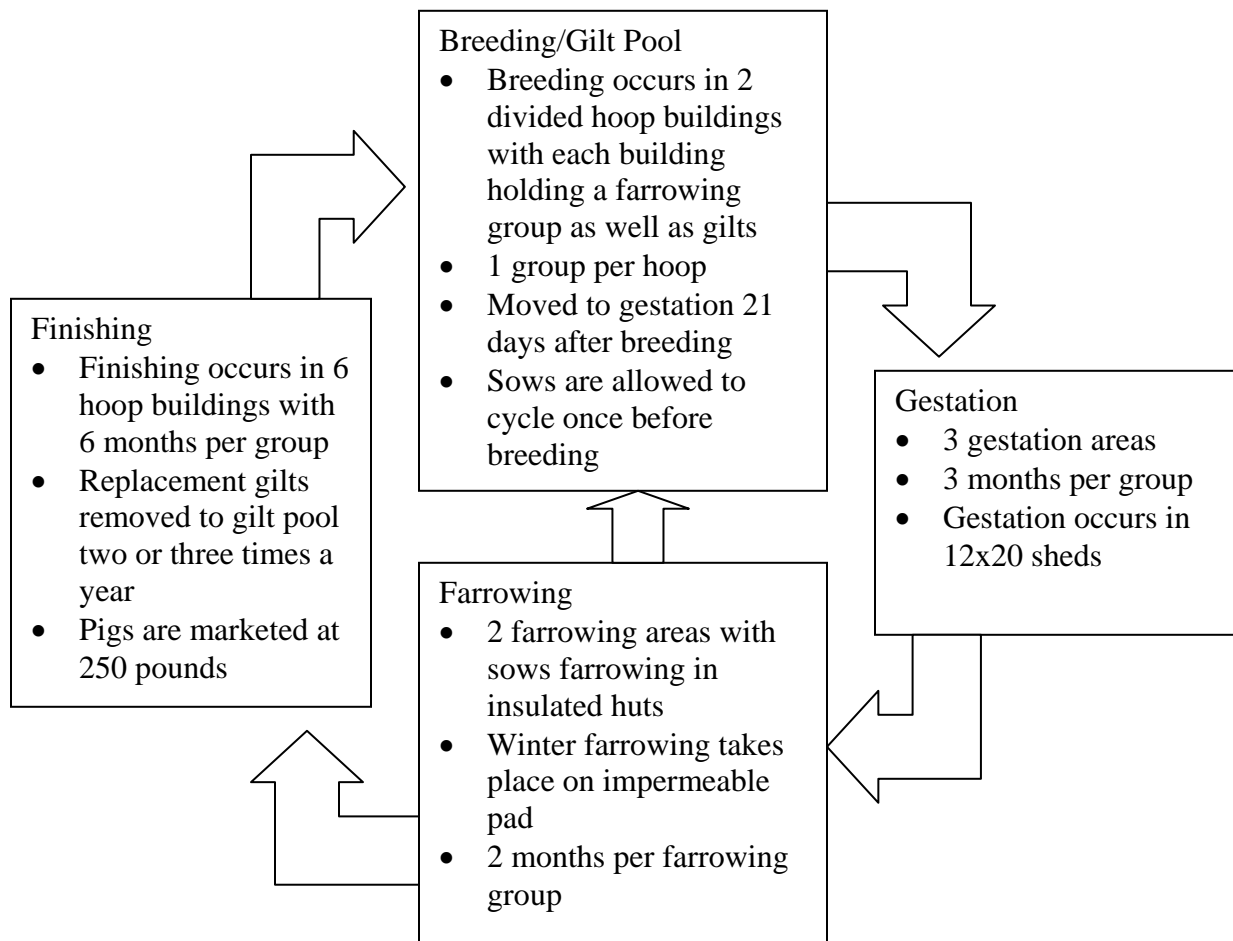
Breeding/Gilt Pool
- Breeding occurs in 2 divided hoop buildings with each building holding a farrowing group as well as gilts
- 1 group per hoop
- Moved to gestation 21 days after breeding
- Sows are allowed to cycle once before breeding

Finishing
- Finishing occurs in 6 hoop buildings with 6 months per group
- Replacement gilts removed to gilt pool two or three times a year
- Pigs are marketed at 250 pounds

Gestation
- 3 gestation areas
- 3 months per group
- Gestation occurs in 12x20 sheds

Farrowing
- 2 farrowing areas with sows farrowing in insulated huts
- Winter farrowing takes place on impermeable pad
- 2 months per farrowing group